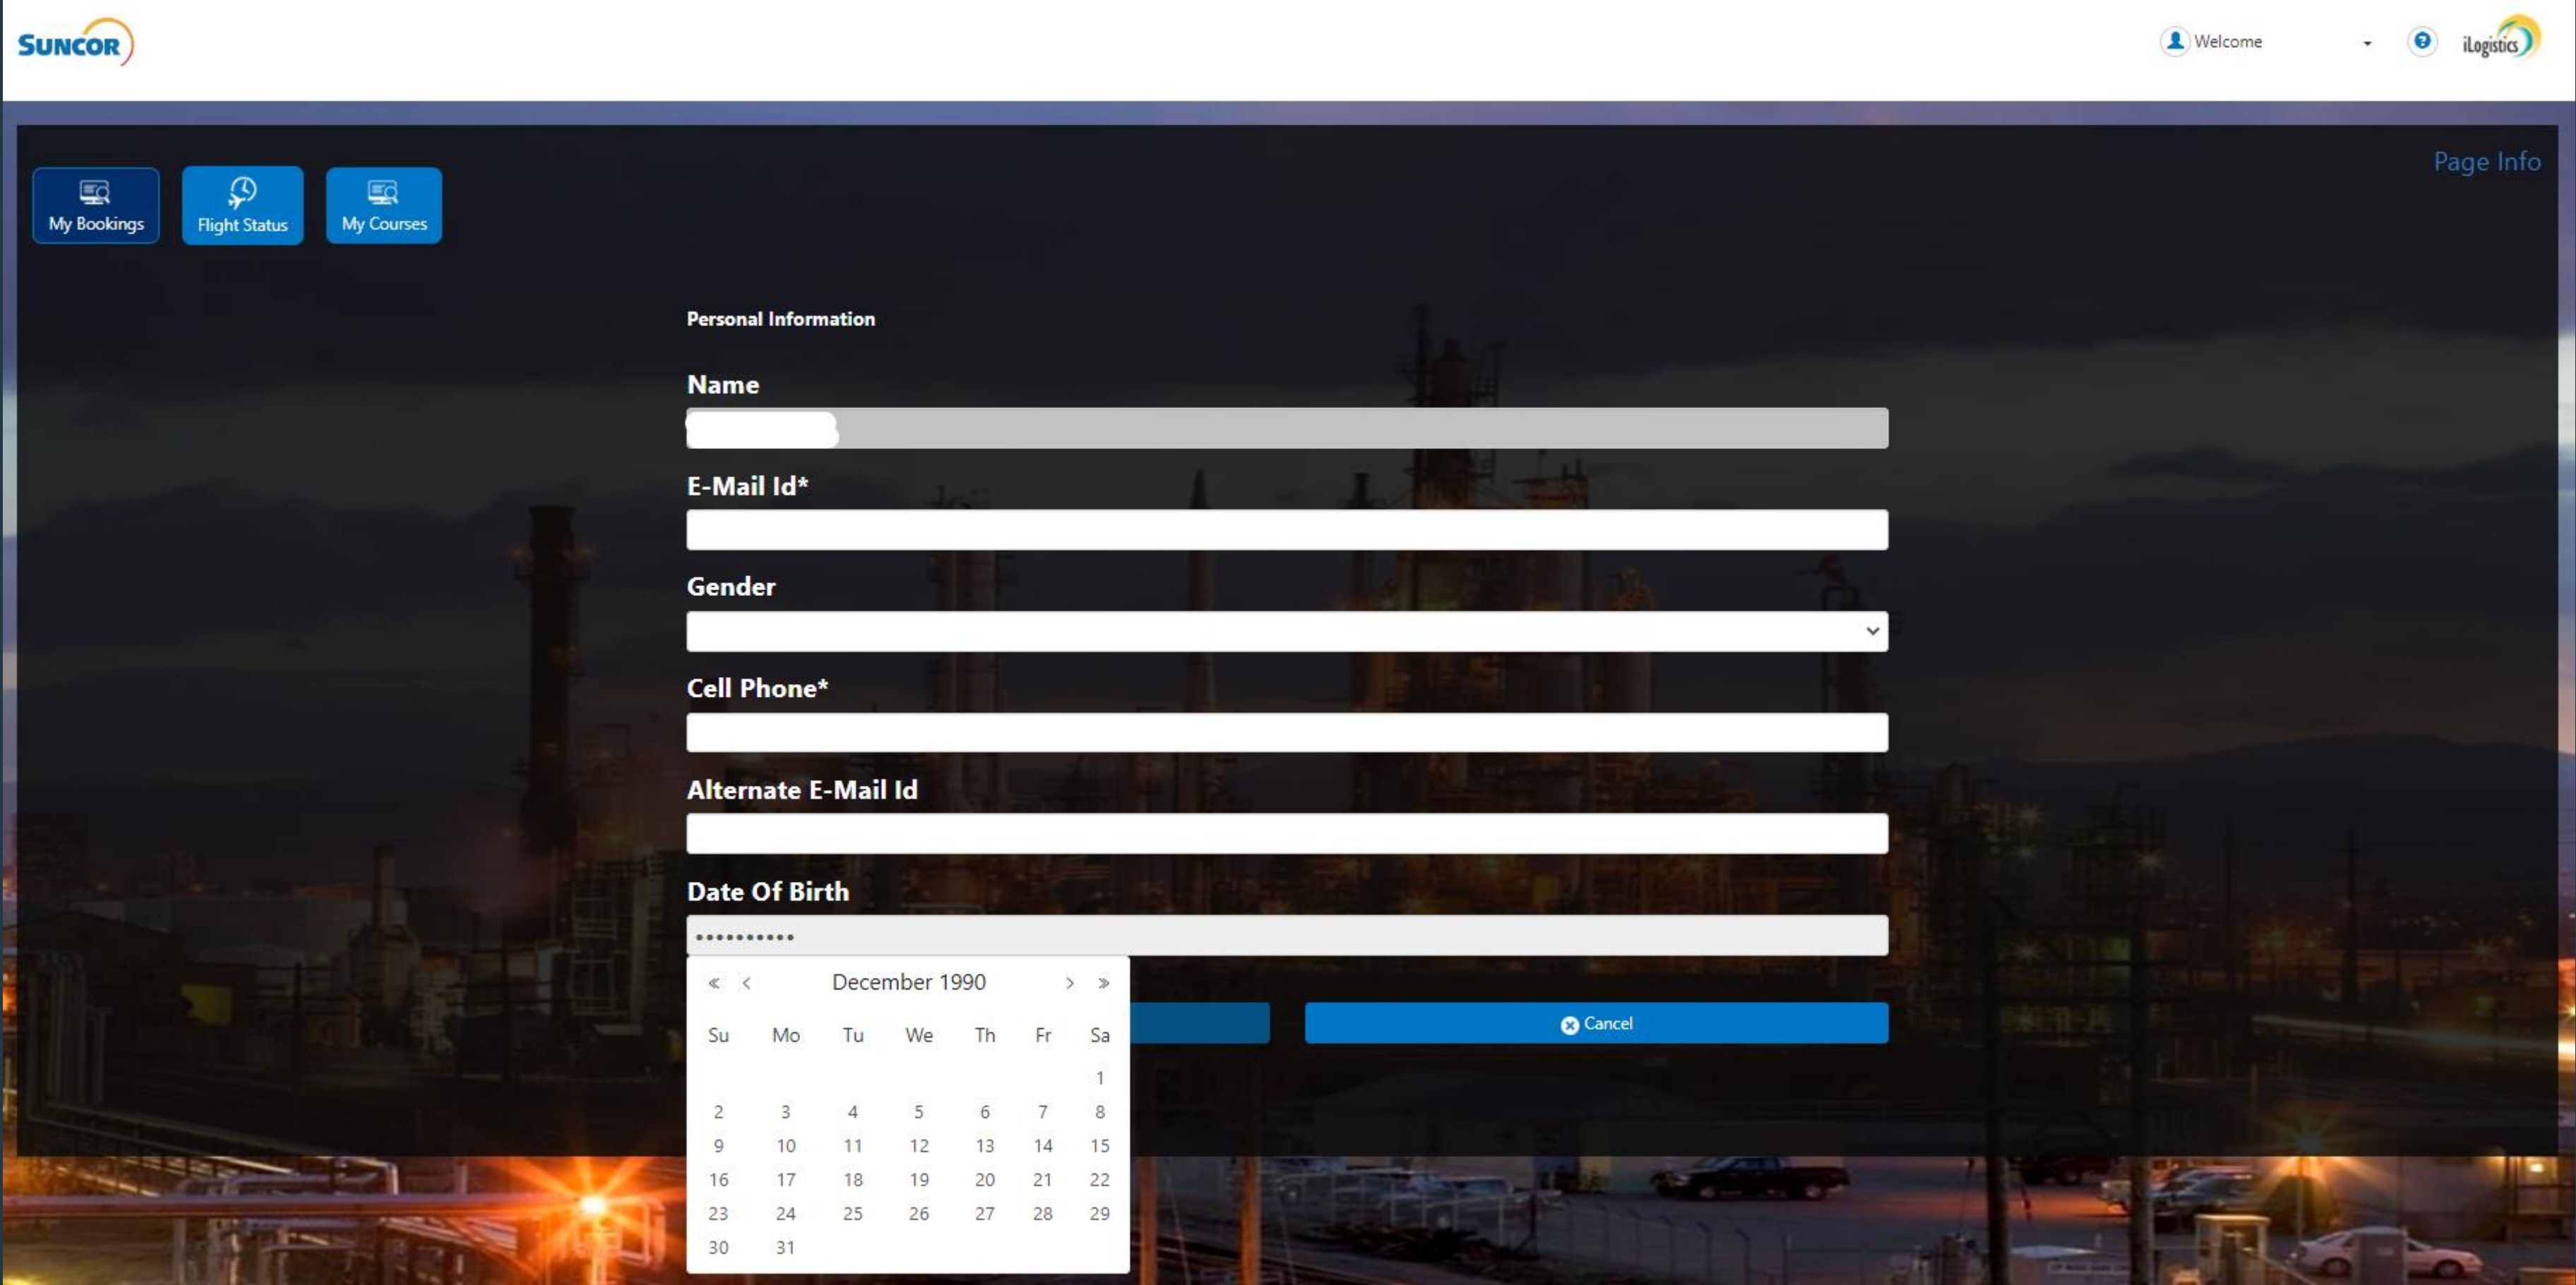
SUNCOR

Welcome

iLogistics

My Bookings

Flight Status

My Courses

Page Info

Personal Information

Name

E-Mail Id*

Gender

Cell Phone*

Alternate E-Mail Id

Date Of Birth

••••••••••

« ‹ December 1990 › »

| Su | Mo | Tu | We | Th | Fr | Sa |
|---|---|---|---|---|---|---|
| | | | | | | 1 |
| 2 | 3 | 4 | 5 | 6 | 7 | 8 |
| 9 | 10 | 11 | 12 | 13 | 14 | 15 |
| 16 | 17 | 18 | 19 | 20 | 21 | 22 |
| 23 | 24 | 25 | 26 | 27 | 28 | 29 |
| 30 | 31 | | | | | |

Cancel